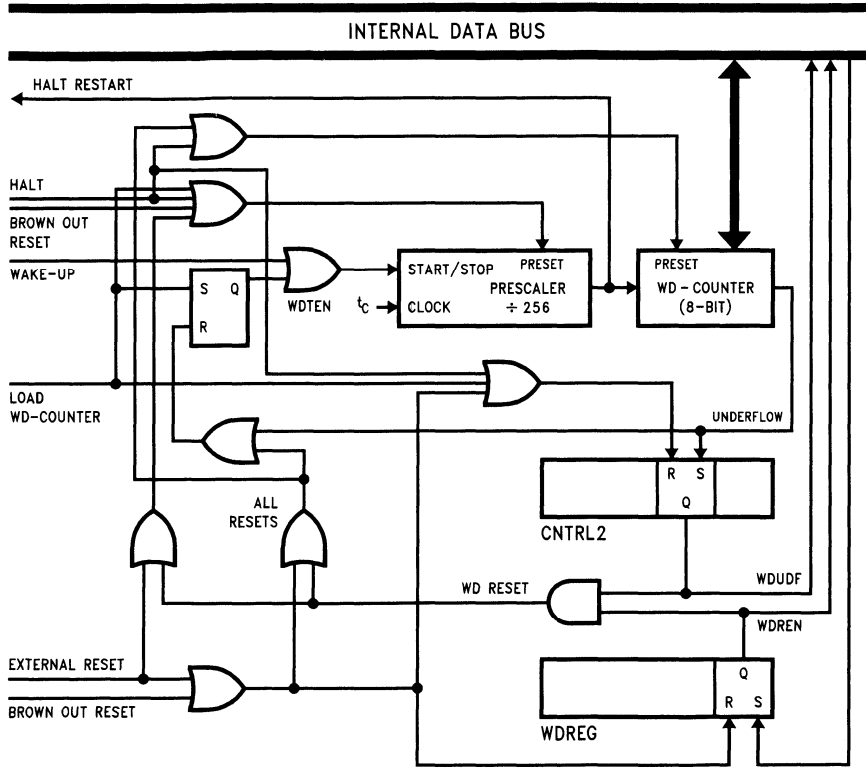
INTERNAL DATA BUS

HALT RESTART

HALT

BROWN OUT RESET

WAKE-UP

S Q

R

WDTEN

START/STOP PRESET

PRESCALER

$t_C$ CLOCK $\div$ 256

PRESET

WD - COUNTER (8-BIT)

LOAD WD-COUNTER

UNDERFLOW

R S

Q

CNTRL2

ALL RESETS

WD RESET

WDUDF

WDREN

Q

R S

WDREG

EXTERNAL RESET

BROWN OUT RESET